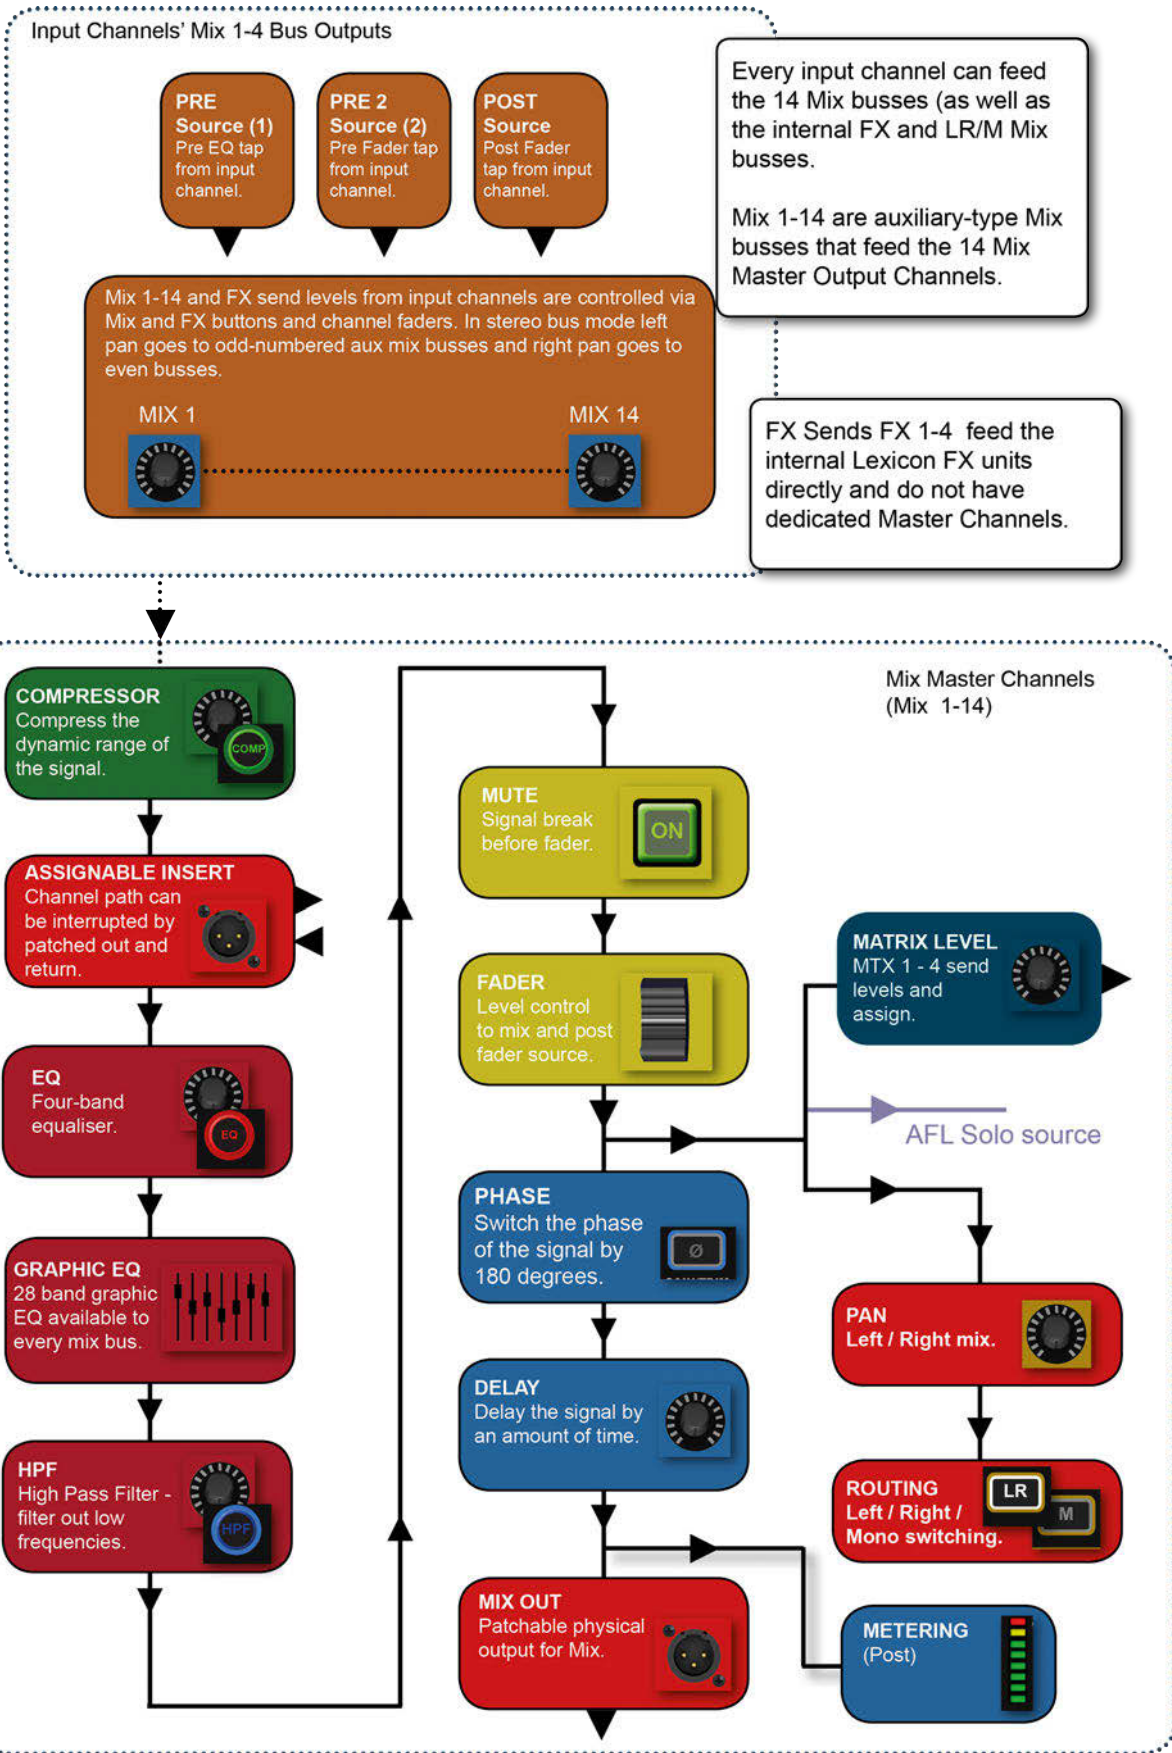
Input Channels' Mix 1-4 Bus Outputs

PRE Source (1) Pre EQ tap from input channel.

PRE 2 Source (2) Pre Fader tap from input channel.

POST Source Post Fader tap from input channel.

Every input channel can feed the 14 Mix busses (as well as the internal FX and LR/M Mix busses.

Mix 1-14 are auxiliary-type Mix busses that feed the 14 Mix Master Output Channels.

Mix 1-14 and FX send levels from input channels are controlled via Mix and FX buttons and channel faders. In stereo bus mode left pan goes to odd-numbered aux mix busses and right pan goes to even busses.

MIX 1

MIX 14

FX Sends FX 1-4 feed the internal Lexicon FX units directly and do not have dedicated Master Channels.

Mix Master Channels (Mix 1-14)

COMPRESSOR Compress the dynamic range of the signal.

COMP

ASSIGNABLE INSERT Channel path can be interrupted by patched out and return.

EQ Four-band equaliser.

EQ

GRAPHIC EQ 28 band graphic EQ available to every mix bus.

HPF High Pass Filter - filter out low frequencies.

HPF

MUTE Signal break before fader.

ON

FADER Level control to mix and post fader source.

PHASE Switch the phase of the signal by 180 degrees.

Ø

DELAY Delay the signal by an amount of time.

MIX OUT Patchable physical output for Mix.

MATRIX LEVEL MTX 1 - 4 send levels and assign.

AFL Solo source

PAN Left / Right mix.

ROUTING Left / Right / Mono switching.

LR

M

METERING (Post)